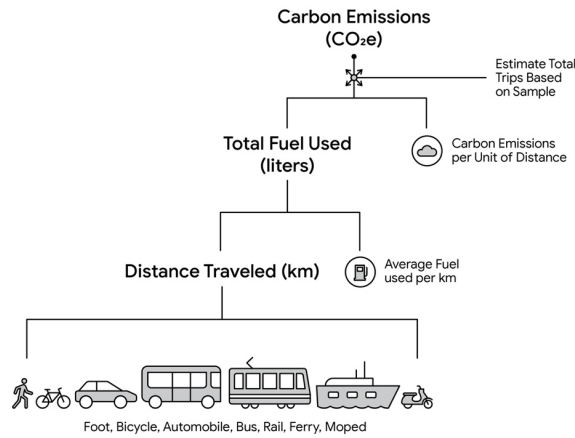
Carbon Emissions
($CO_2e$)

Estimate Total Trips Based on Sample

Total Fuel Used
(liters)

Carbon Emissions per Unit of Distance

Distance Traveled (km)

Average Fuel used per km

Foot, Bicycle, Automobile, Bus, Rail, Ferry, Moped